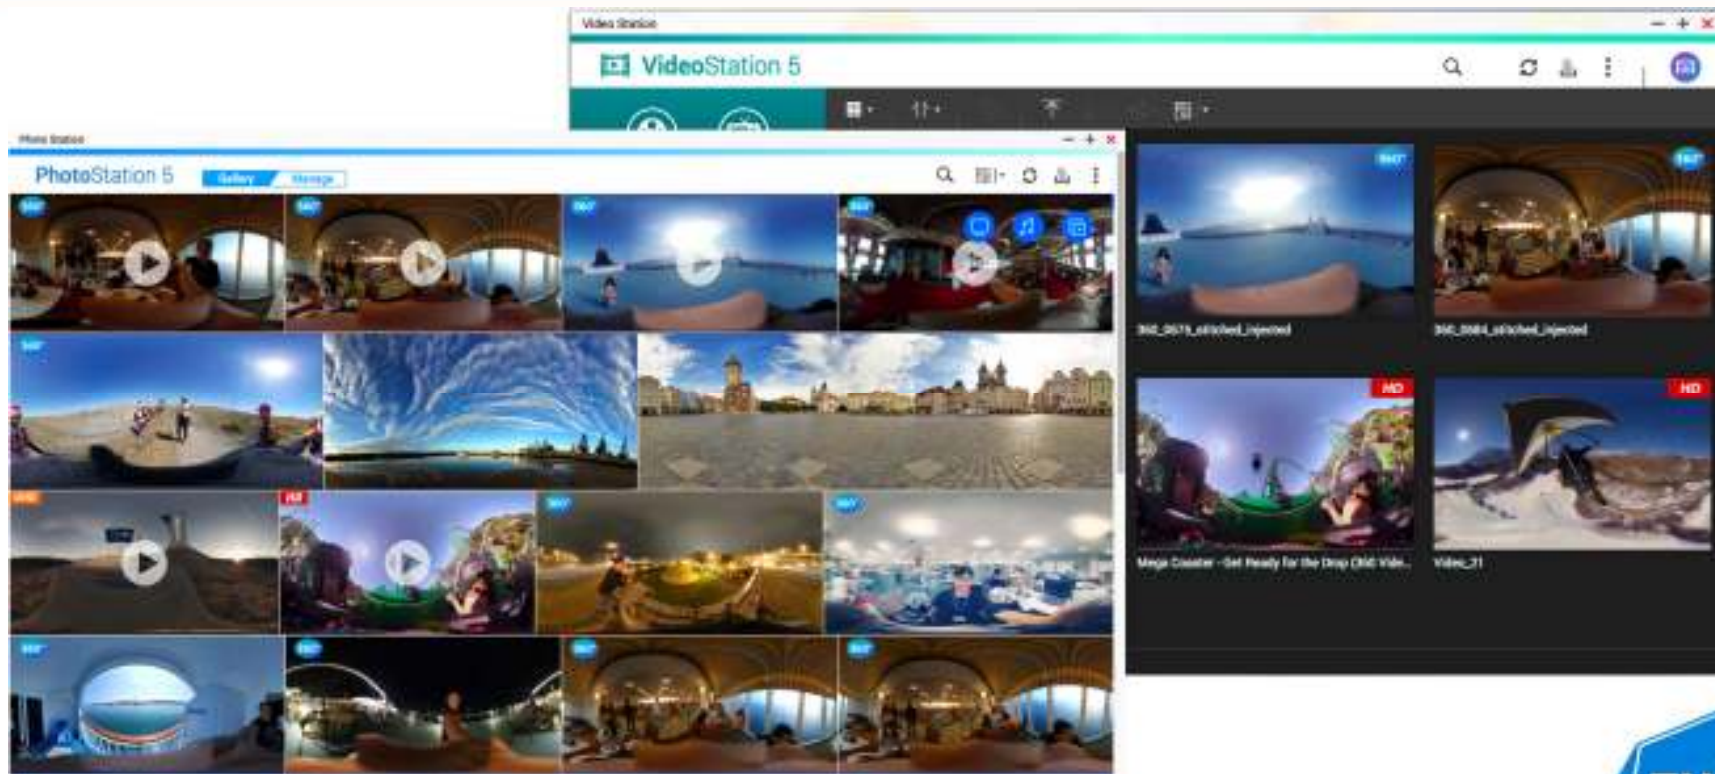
Video Station

VideoStation 5

Photo Station

PhotoStation 5

Gallery

Manage

360°

360°

360°

360°

360°

360°

360°

360°

360°

360°

360°

360°

360°

360_0675_stitched_injected

360_0684_stitched_injected

HD

HD

Mega Coaster - Get Ready for the Drop (360 Vide...

Video_21